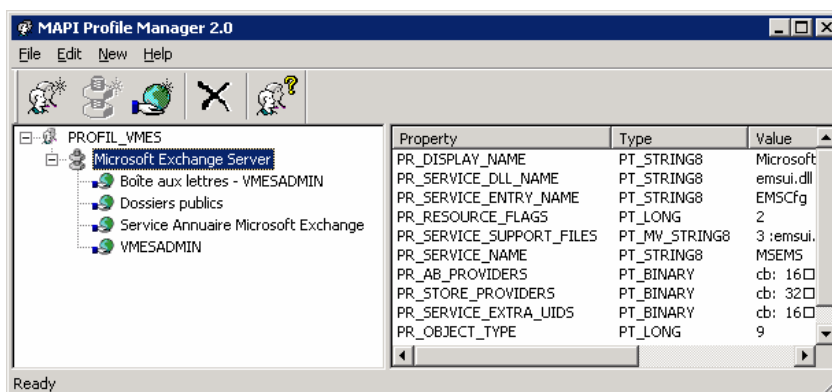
MAPI Profile Manager 2.0

File Edit New Help

PROFIL_VMES
Microsoft Exchange Server
Boîte aux lettres - VMESADMIN
Dossiers publics
Service Annuaire Microsoft Exchange
VMESADMIN

| Property | Type | Value |
|---|---|---|
| PR_DISPLAY_NAME | PT_STRING8 | Microsoft |
| PR_SERVICE_DLL_NAME | PT_STRING8 | emsui.dll |
| PR_SERVICE_ENTRY_NAME | PT_STRING8 | EMSCfg |
| PR_RESOURCE_FLAGS | PT_LONG | 2 |
| PR_SERVICE_SUPPORT_FILES | PT_MV_STRING8 | 3 :emsui. |
| PR_SERVICE_NAME | PT_STRING8 | MSEMS |
| PR_AB_PROVIDERS | PT_BINARY | cb: 16 |
| PR_STORE_PROVIDERS | PT_BINARY | cb: 32 |
| PR_SERVICE_EXTRA_UIDS | PT_BINARY | cb: 16 |
| PR_OBJECT_TYPE | PT_LONG | 9 |

Ready